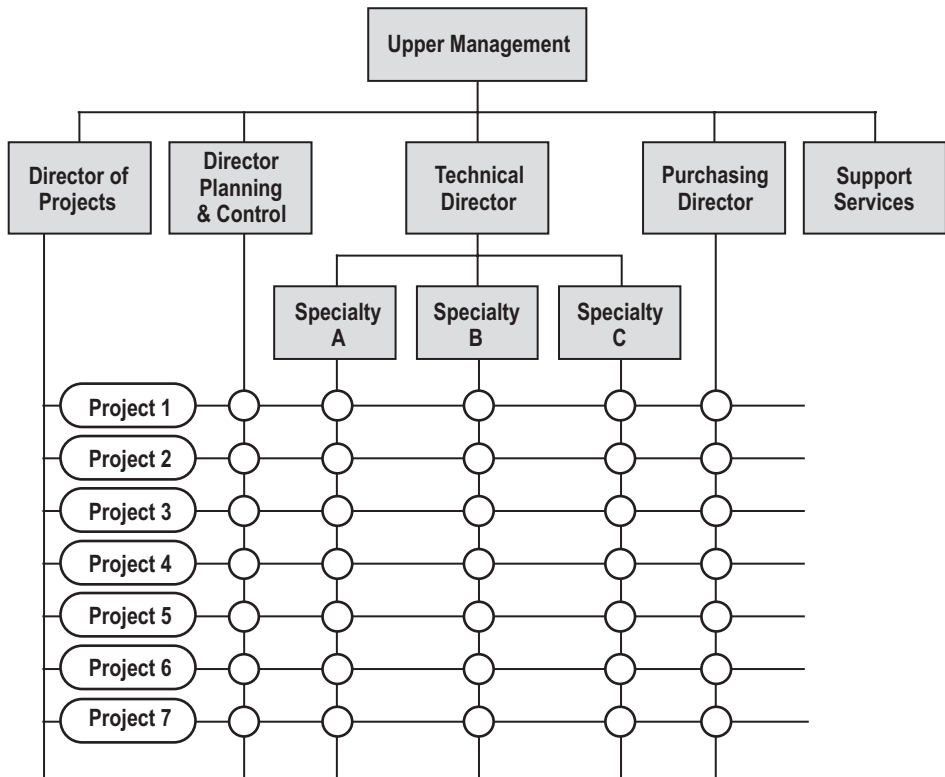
Upper Management

Director of Projects

Director Planning & Control

Technical Director

Purchasing Director

Support Services

Specialty A

Specialty B

Specialty C

Project 1

Project 2

Project 3

Project 4

Project 5

Project 6

Project 7